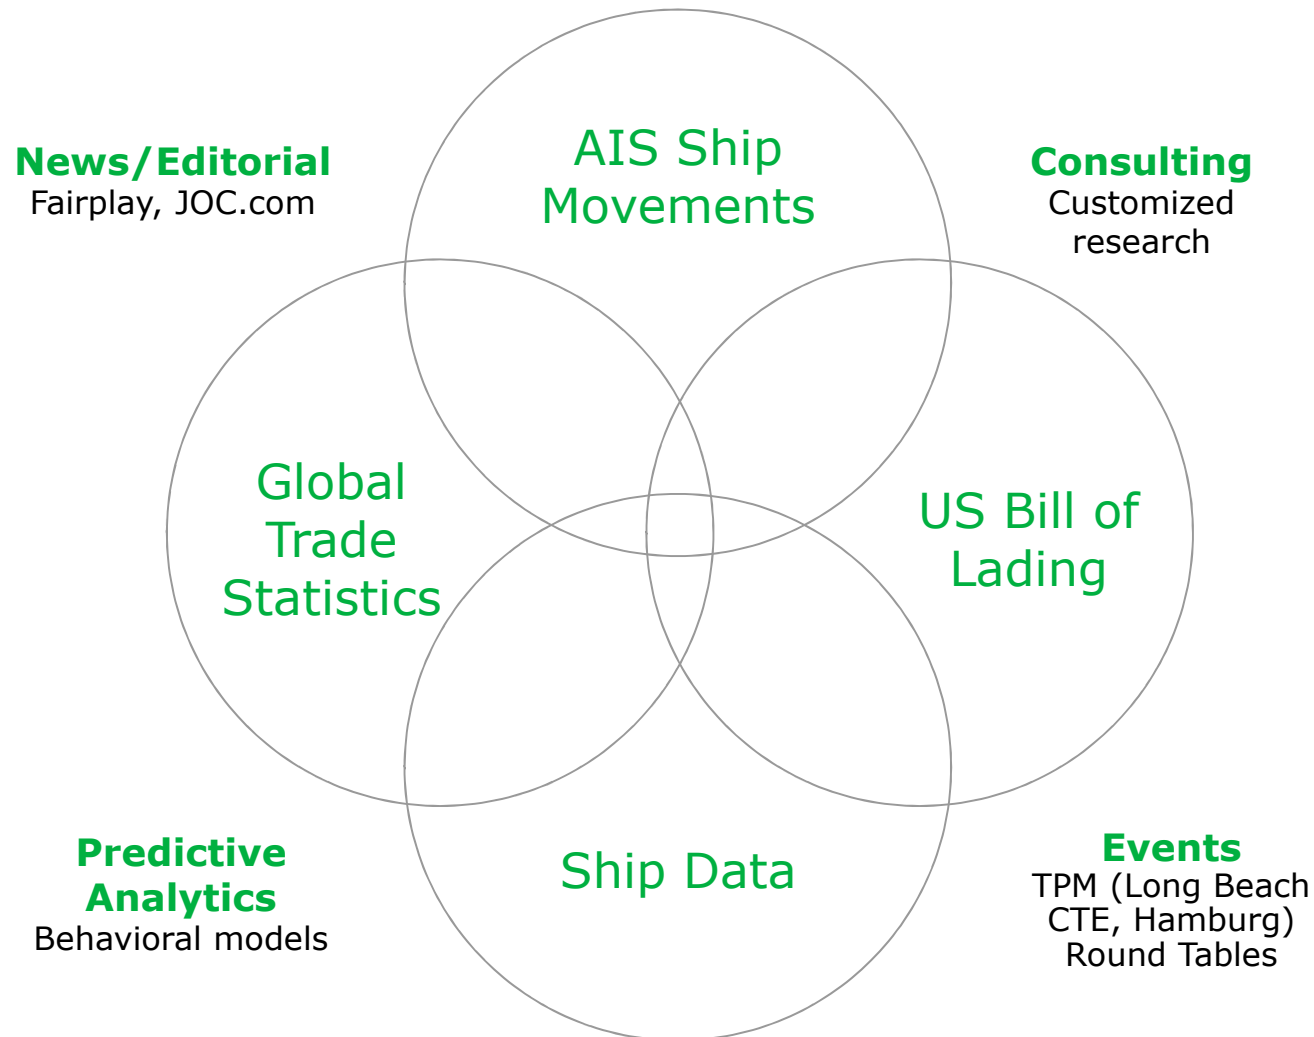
News/Editorial
Fairplay, JOC.com

AIS Ship Movements

Consulting
Customized research

Global Trade Statistics

US Bill of Lading

Ship Data

Predictive Analytics
Behavioral models

Events
TPM (Long Beach
CTE, Hamburg)
Round Tables